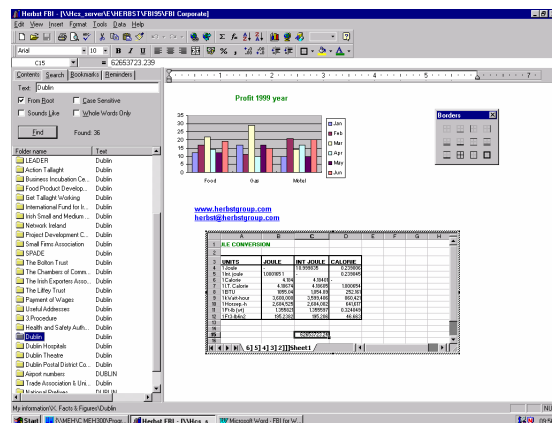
Herbst FBI - [\\Hcs_server\E\HERBST\FBI95\FBI Corporate]

Edit View Insert Format Tools Data Help

Arial 10 B I U

C15 = 62653723.239

Contents Search Bookmarks Reminders

Text Dublin

From Root Case Sensitive

Sounds Like Whole Words Only

Find Found: 36

| Folder name | Text |
|---|---|
| LEADER | Dublin |
| Action Tallaght | Dublin |
| Business Incubation Ce... | Dublin |
| Food Product Develop... | Dublin |
| Get Tallaght Working | Dublin |
| International Fund for Ir... | Dublin |
| Irish Small and Medium... | Dublin |
| Network Ireland | Dublin |
| Project Development C... | Dublin |
| Small Firms Association | Dublin |
| SPADE | Dublin |
| The Bolton Trust | Dublin |
| The Chambers of Comm... | Dublin |
| The Irish Exporters Asso... | Dublin |
| The Liffey Trust | Dublin |
| Payment of Wages | Dublin |
| Useful Addresses | Dublin |
| 3.Procedure | Dublin |
| Health and Safety Auth... | Dublin |
| Dublin | Dublin |
| Dublin Hospitals | Dublin |
| Dublin Theatre | Dublin |
| Dublin Postal District Co... | Dublin |
| Airport numbers | DUBLIN |
| Trade Association & Uni... | Dublin |
| National Parties | Dublin |

Profit 1999 year

35 30 25 20 15 10 5 0

Food Gas Motel

Jan Feb Mar Apr May Jun

Borders

www.herbstgroup.com
herbst@herbstgroup.com

| | A | B | C | D | E | F | G | H |
|---|---|---|---|---|---|---|---|---|
| 1 | ILE CONVERSION | | | | | | | |
| 2 | | | | | | | | |
| 3 | UNITS | JOULE | INT JOULE | CALORIE | | | | |
| 4 | 1Joule | | 10.999835 | 0.239006 | | | | |
| 5 | 1Int joule | 1.000165 | | 0.239045 | | | | |
| 6 | 1Calorie | 4.184 | 4.18401 | | | | | |
| 7 | 1I.T. Calorie | 4.18674 | 4.18605 | 1.000654 | | | | |
| 8 | 1BTU | 1055.04 | 1054.86 | 252.161 | | | | |
| 9 | 1KWatt-hour | 3,600,000 | 3,599,406 | 860,421 | | | | |
| 10 | 1Hosrep.-h | 2,684,525 | 2,684,082 | 641,617 | | | | |
| 11 | 1Ft-lb (wt) | 1.35582 | 1.355597 | 0.324049 | | | | |
| 12 | 1Ft3 lb/in2 | 195.2363 | 195.204 | 46.663 | | | | |

6| 5| 4| 3| 2| Sheet1

My information\X. Facts & Figures\Dublin

Start | \\VMHC-MEH300\Progr... | Herbst FBI - [\\Hcs_s... | Microsoft Word - FBI for W...